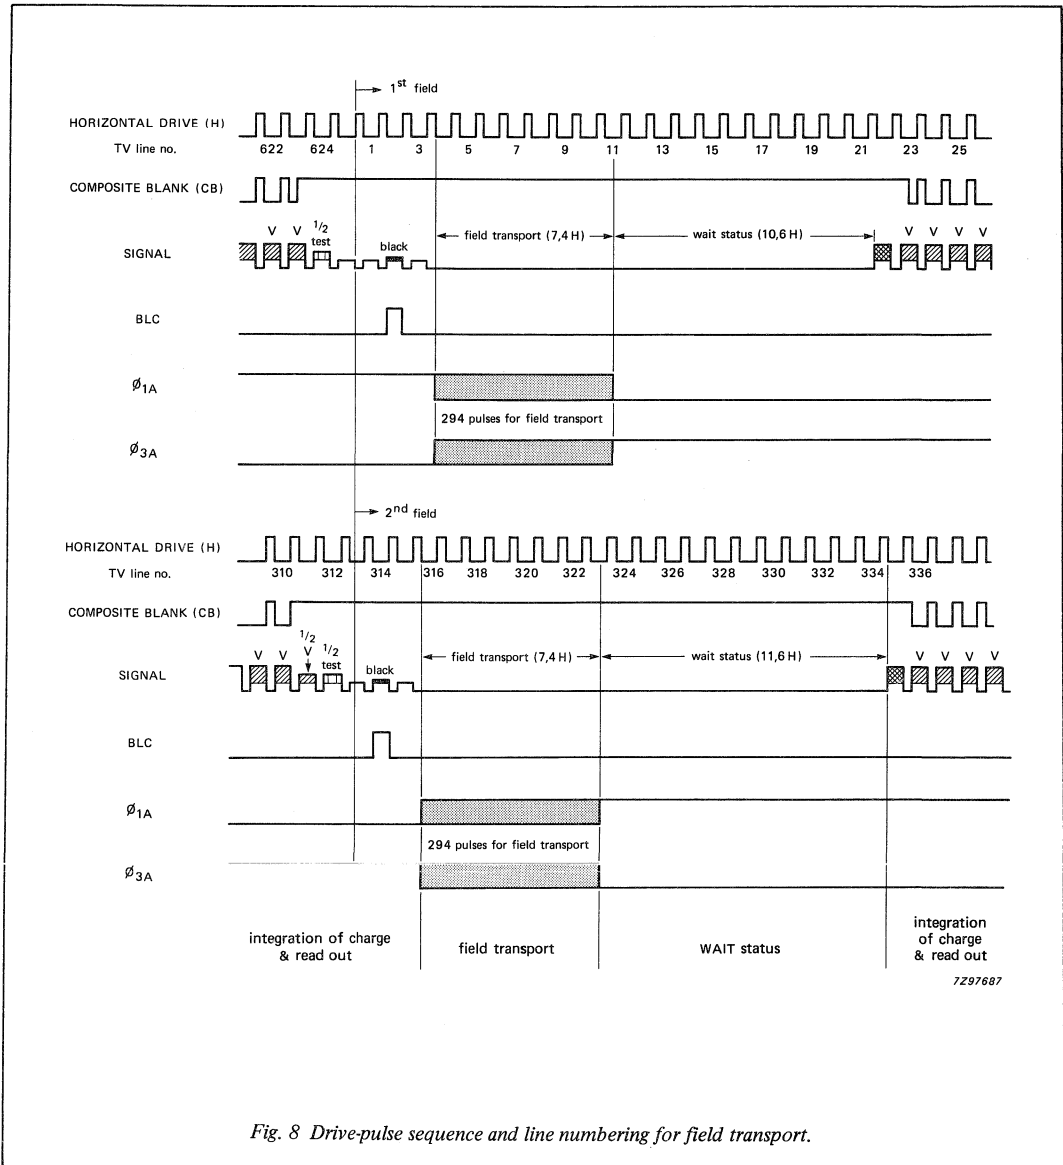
$1^{st}$ field

HORIZONTAL DRIVE (H)
TV line no.
622 624 1 3 5 7 9 11 13 15 17 19 21 23 25

COMPOSITE BLANK (CB)

V V $^1/_2$ test black
SIGNAL
field transport (7,4 H)
wait status (10,6 H)
V V V V

BLC

$\emptyset_{1A}$

294 pulses for field transport

$\emptyset_{3A}$

$2^{nd}$ field

HORIZONTAL DRIVE (H)
TV line no.
310 312 314 316 318 320 322 324 326 328 330 332 334 336

COMPOSITE BLANK (CB)

V V $^1/_2$ V $^1/_2$ test black
SIGNAL
field transport (7,4 H)
wait status (11,6 H)
V V V V

BLC

$\emptyset_{1A}$

294 pulses for field transport

$\emptyset_{3A}$

integration of charge & read out

field transport

WAIT status

integration of charge & read out

7Z97687

Fig. 8 Drive-pulse sequence and line numbering for field transport.